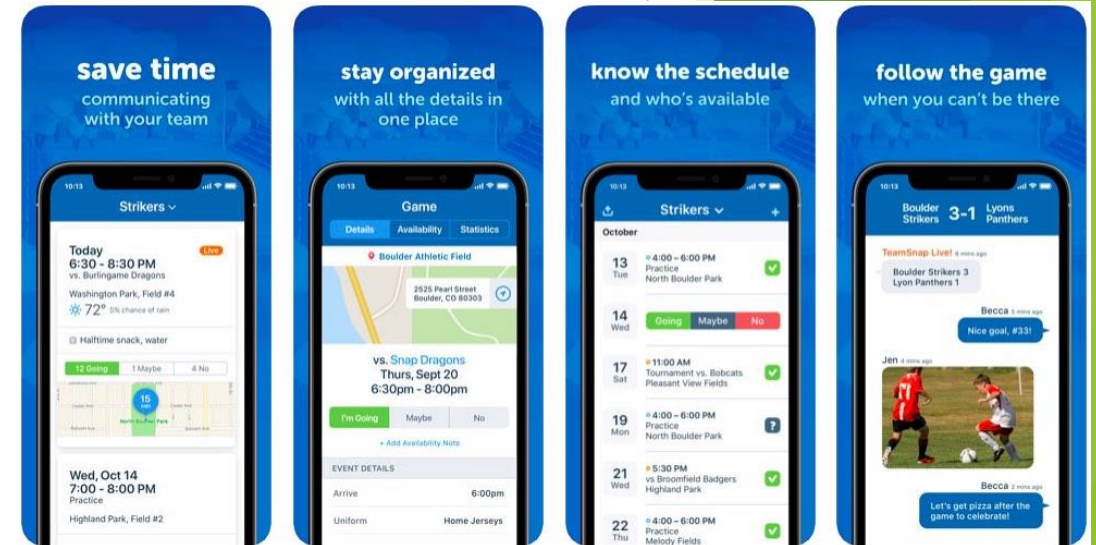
save time
communicating with your team

10:13
Strikers

Today
Live
6:30 - 8:30 PM
vs. Burlingame Dragons
Washington Park, Field #4
72° 5% chance of rain

Halftime snack, water

12 Going | 1 Maybe | 4 No

15 min
North Boulder Park

Wed, Oct 14
7:00 - 8:00 PM
Practice
Highland Park, Field #2

stay organized
with all the details in one place

10:13
Game
Details | Availability | Statistics

Boulder Athletic Field
2525 Pearl Street
Boulder, CO 80303

vs. Snap Dragons
Thurs, Sept 20
6:30pm - 8:00pm

I'm Going | Maybe | No

+ Add Availability Note

EVENT DETAILS

| Arrive | 6:00pm |
|---|---|
| Uniform | Home Jerseys |

know the schedule
and who's available

10:13
Strikers

October

13 Tue
4:00 – 6:00 PM
Practice
North Boulder Park

14 Wed
Going | Maybe | No

17 Sat
11:00 AM
Tournament vs. Bobcats
Pleasant View Fields

19 Mon
4:00 – 6:00 PM
Practice
North Boulder Park

21 Wed
5:30 PM
vs Broomfield Badgers
Highland Park

22 Thu
4:00 – 6:00 PM
Practice
Melody Fields

follow the game
when you can't be there

10:13
Boulder Strikers 3-1 Lyons Panthers

TeamSnap Live! 6 mins ago
Boulder Strikers 3
Lyon Panthers 1

Becca 5 mins ago
Nice goal, #33!

Jen 4 mins ago

Becca 2 mins ago
Let's get pizza after the game to celebrate!